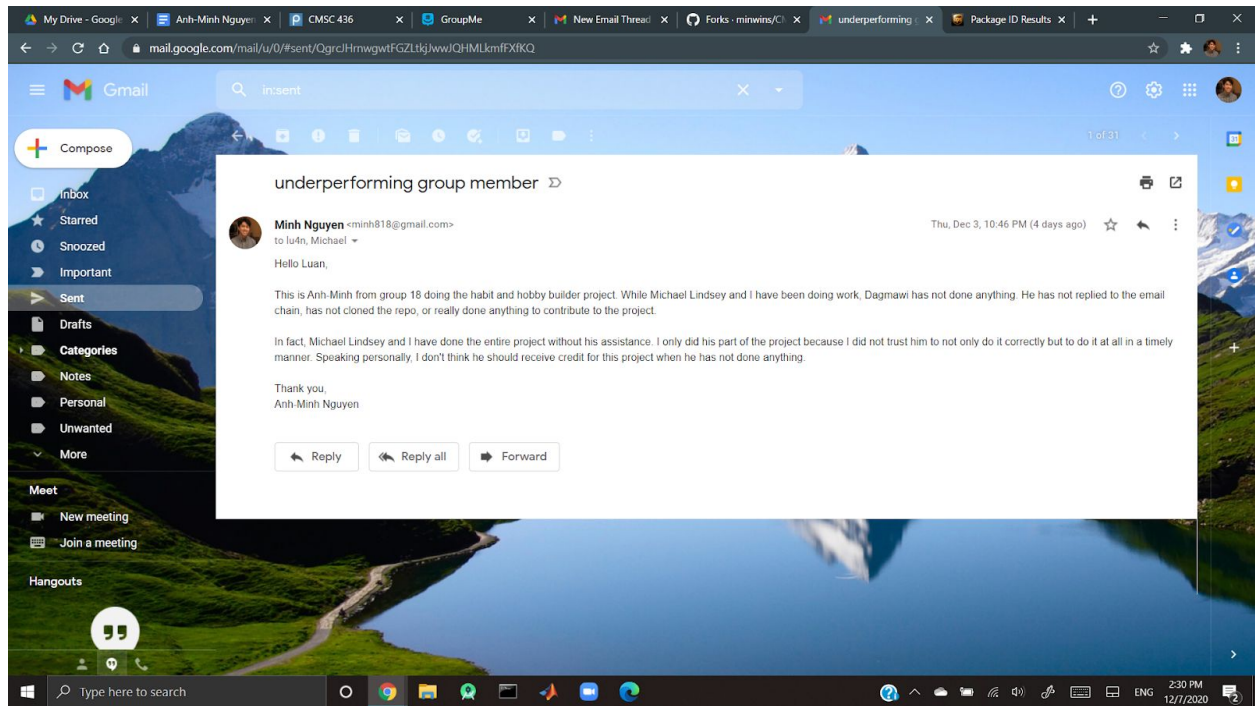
My Drive - Google | Anh-Minh Nguyen | CMSC 436 | GroupMe | New Email Thread | Forks · minwins/C | underperforming | Package ID Results

mail.google.com/mail/u/0/#sent/QgrcJHrnwgwtFGZLtkjJwwJQHMLkmfFXfKQ

Gmail

in:sent

Compose

Inbox
Starred
Snoozed
Important
Sent
Drafts
Categories
Notes
Personal
Unwanted
More

Meet
New meeting
Join a meeting

Hangouts

1 of 31

underperforming group member

Minh Nguyen <minh818@gmail.com>
to lu4n, Michael

Thu, Dec 3, 10:46 PM (4 days ago)

Hello Luan,

This is Anh-Minh from group 18 doing the habit and hobby builder project. While Michael Lindsey and I have been doing work, Dagmawi has not done anything. He has not replied to the email chain, has not cloned the repo, or really done anything to contribute to the project.

In fact, Michael Lindsey and I have done the entire project without his assistance. I only did his part of the project because I did not trust him to not only do it correctly but to do it at all in a timely manner. Speaking personally, I don't think he should receive credit for this project when he has not done anything.

Thank you,
Anh-Minh Nguyen

Reply
Reply all
Forward

Type here to search

ENG
2:30 PM
12/7/2020